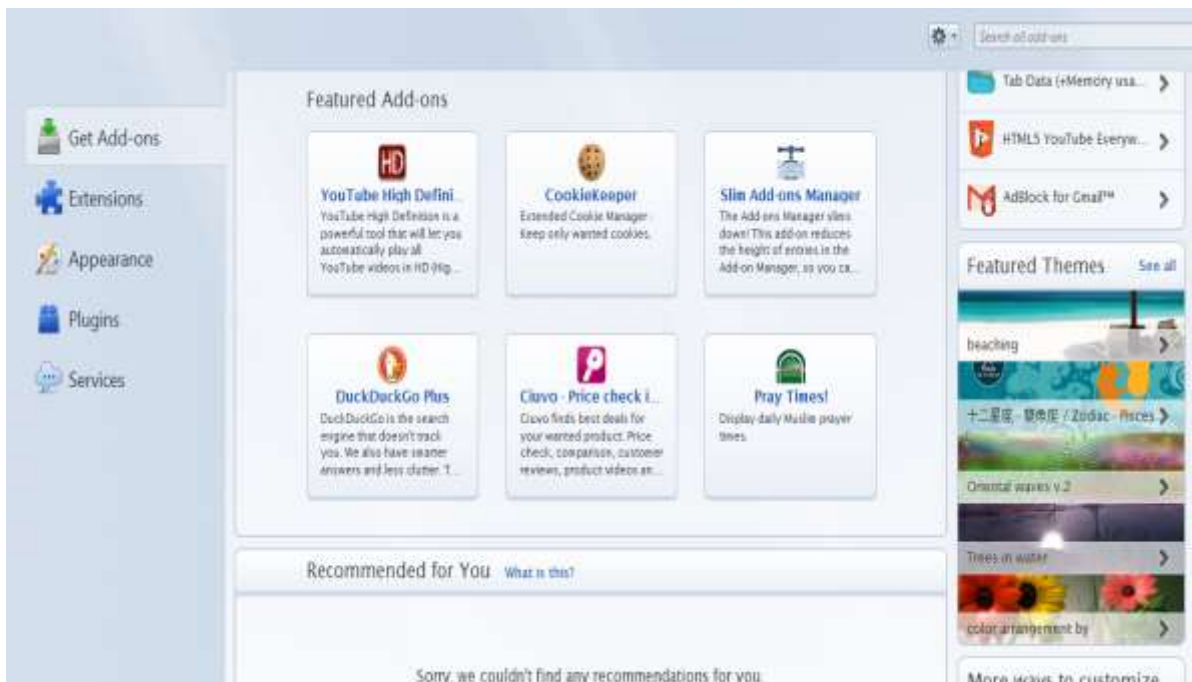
Search all add-ons

Get Add-ons

Extensions

Appearance

Plugins

Services

Featured Add-ons

YouTube High Defini...
YouTube High Definition is a powerful tool that will let you automatically play all YouTube videos in HD (Hig...

CookieKeeper
Extended Cookie Manager · Keep only wanted cookies.

Slim Add-ons Manager
The Add-ons Manager slims down! This add-on reduces the height of entries in the Add-on Manager, so you ca...

DuckDuckGo Plus
DuckDuckGo is the search engine that doesn't track you. We also have smarter answers and less clutter. T...

Ciuvo - Price check i...
Ciuvo finds best deals for your wanted product. Price check, comparison, customer reviews, product videos an...

Pray Times!
Display daily Muslim prayer times.

Recommended for You What is this?

Sorry, we couldn't find any recommendations for you.

Tab Data (+Memory usa...

HTML5 YouTube Everyw...

AdBlock for Gmail™

Featured Themes See all

beaching

十二星座 - 雙魚座 / Zodiac - Pisces

Oriental waves v.2

Trees in water

color arrangement by

More ways to customize